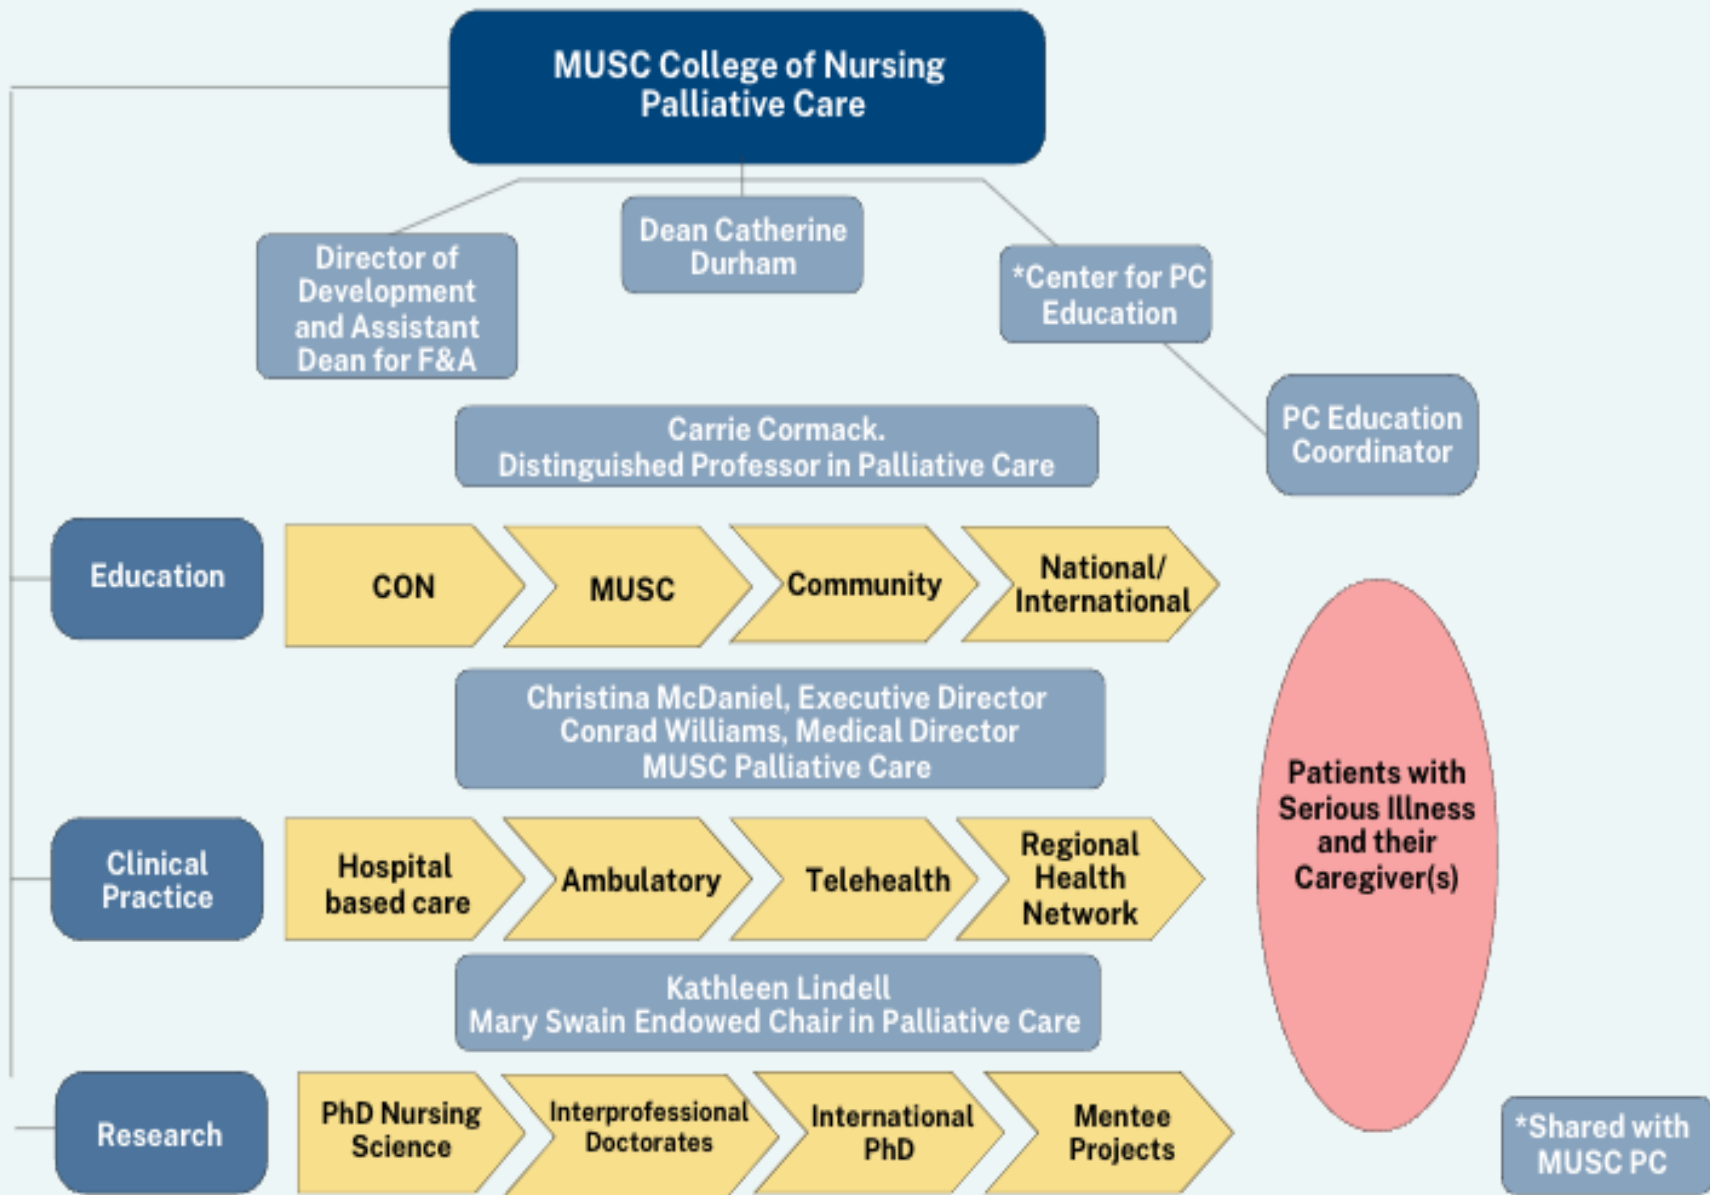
MUSC College of Nursing Palliative Care

Director of Development and Assistant Dean for F&A

Dean Catherine Durham

*Center for PC Education

PC Education Coordinator

Carrie Cormack. Distinguished Professor in Palliative Care

Education

CON

MUSC

Community

National/ International

Christina McDaniel, Executive Director
Conrad Williams, Medical Director
MUSC Palliative Care

Clinical Practice

Hospital based care

Ambulatory

Telehealth

Regional Health Network

Patients with Serious Illness and their Caregiver(s)

Kathleen Lindell
Mary Swain Endowed Chair in Palliative Care

Research

PhD Nursing Science

Interprofessional Doctorates

International PhD

Mentee Projects

*Shared with MUSC PC